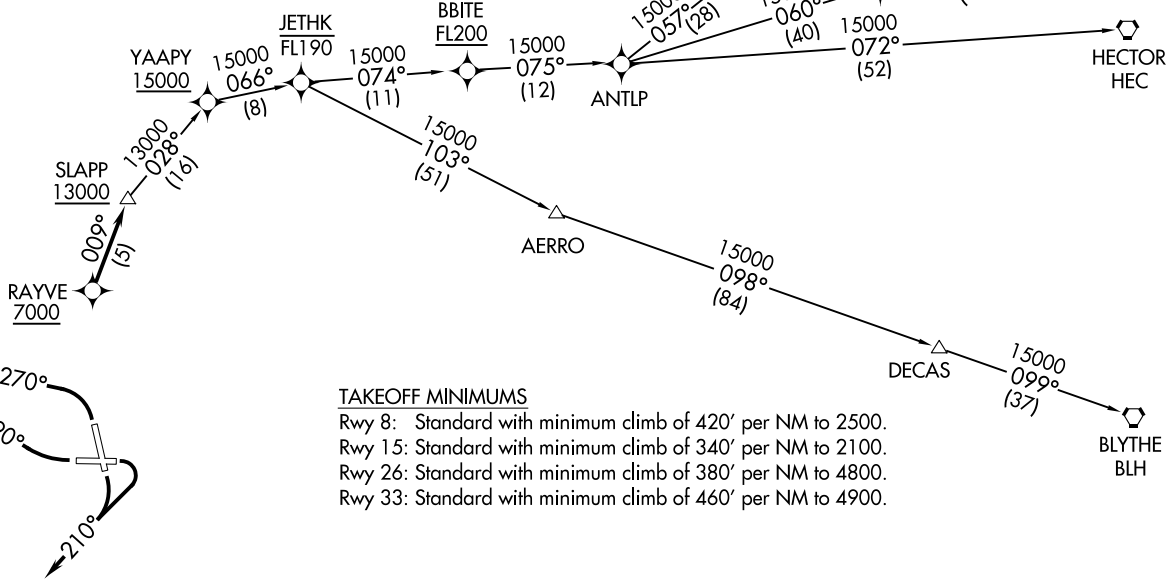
JETHK
FL190

BBITE
FL200

15000
074°
(11)

15000
075°
(12)

ANTLP

1500
057°
(28)

060°
(40)

15000
072°
(52)

HECTOR
HEC

YAAPY
15000

15000
066°
(8)

13000
028°
(16)

SLAPP
13000

009°
(5)

RAYVE
7000

15000
103°
(51)

AERRO

15000
098°
(84)

DECAS

15000
099°
(37)

BLYTHE
BLH

270°

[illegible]0°

210°

TAKEOFF MINIMUMS
Rwy 8: Standard with minimum climb of 420′ per NM to 2500.
Rwy 15: Standard with minimum climb of 340′ per NM to 2100.
Rwy 26: Standard with minimum climb of 380′ per NM to 4800.
Rwy 33: Standard with minimum climb of 460′ per NM to 4900.